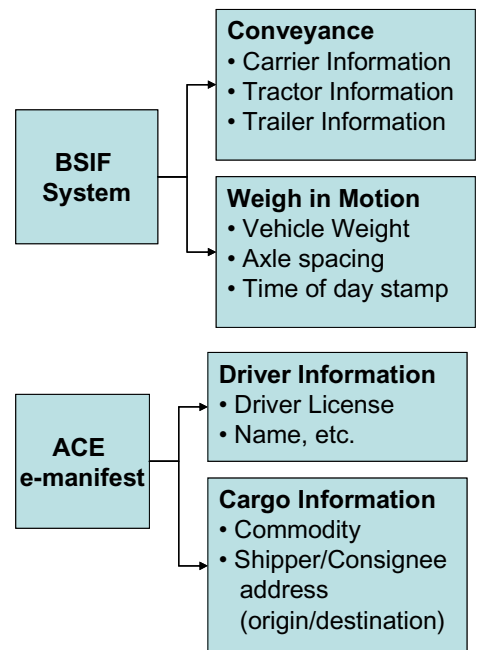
BSIF System

Conveyance
• Carrier Information
• Tractor Information
• Trailer Information

Weigh in Motion
• Vehicle Weight
• Axle spacing
• Time of day stamp

ACE e-manifest

Driver Information
• Driver License
• Name, etc.

Cargo Information
• Commodity
• Shipper/Consignee address (origin/destination)